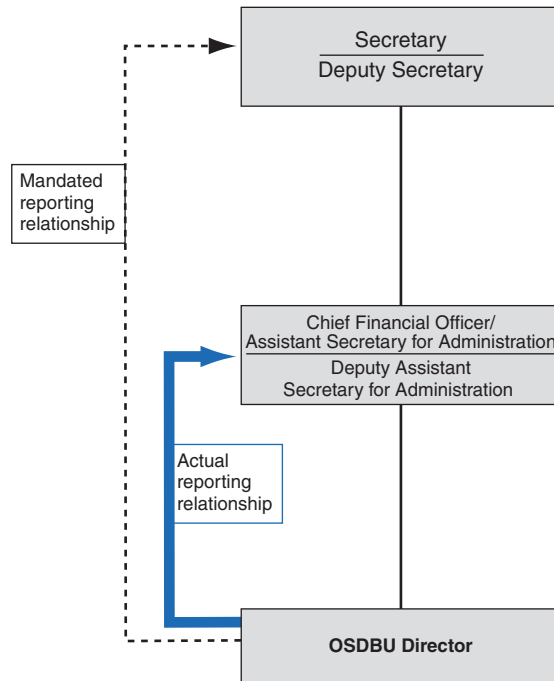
Secretary
Deputy Secretary

Mandated reporting relationship

Chief Financial Officer/
Assistant Secretary for Administration
Deputy Assistant Secretary for Administration

Actual reporting relationship

OSDBU Director